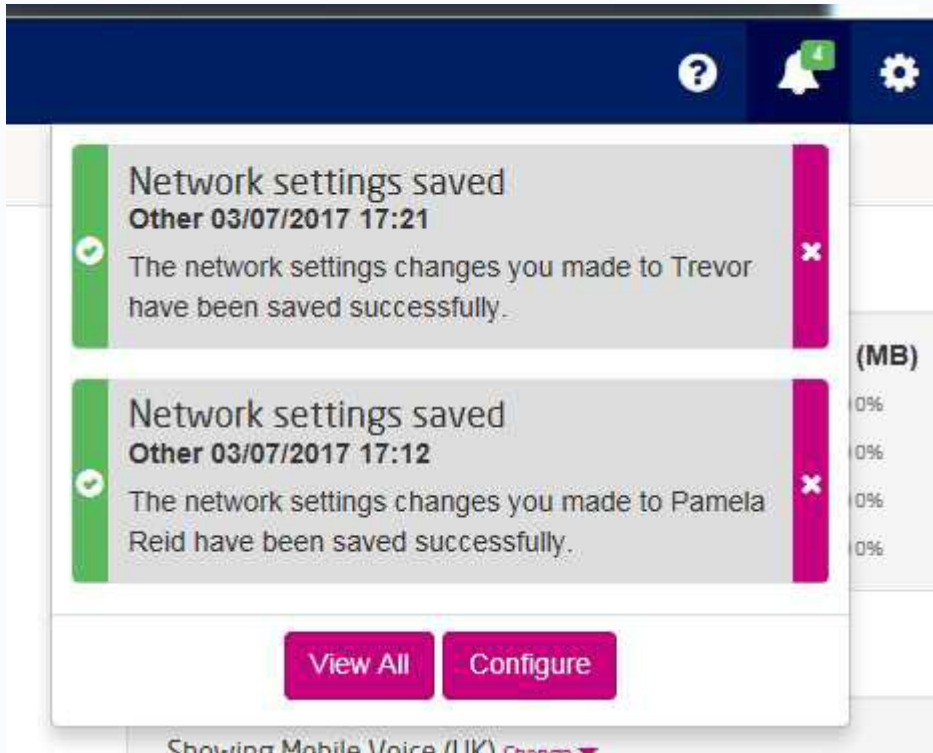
4

Network settings saved
**Other 03/07/2017 17:21**
The network settings changes you made to Trevor have been saved successfully.

(MB)
0%
0%
0%
0%

Network settings saved
**Other 03/07/2017 17:12**
The network settings changes you made to Pamela Reid have been saved successfully.

View All
Configure

Showing Mobile Voice (UK) Change